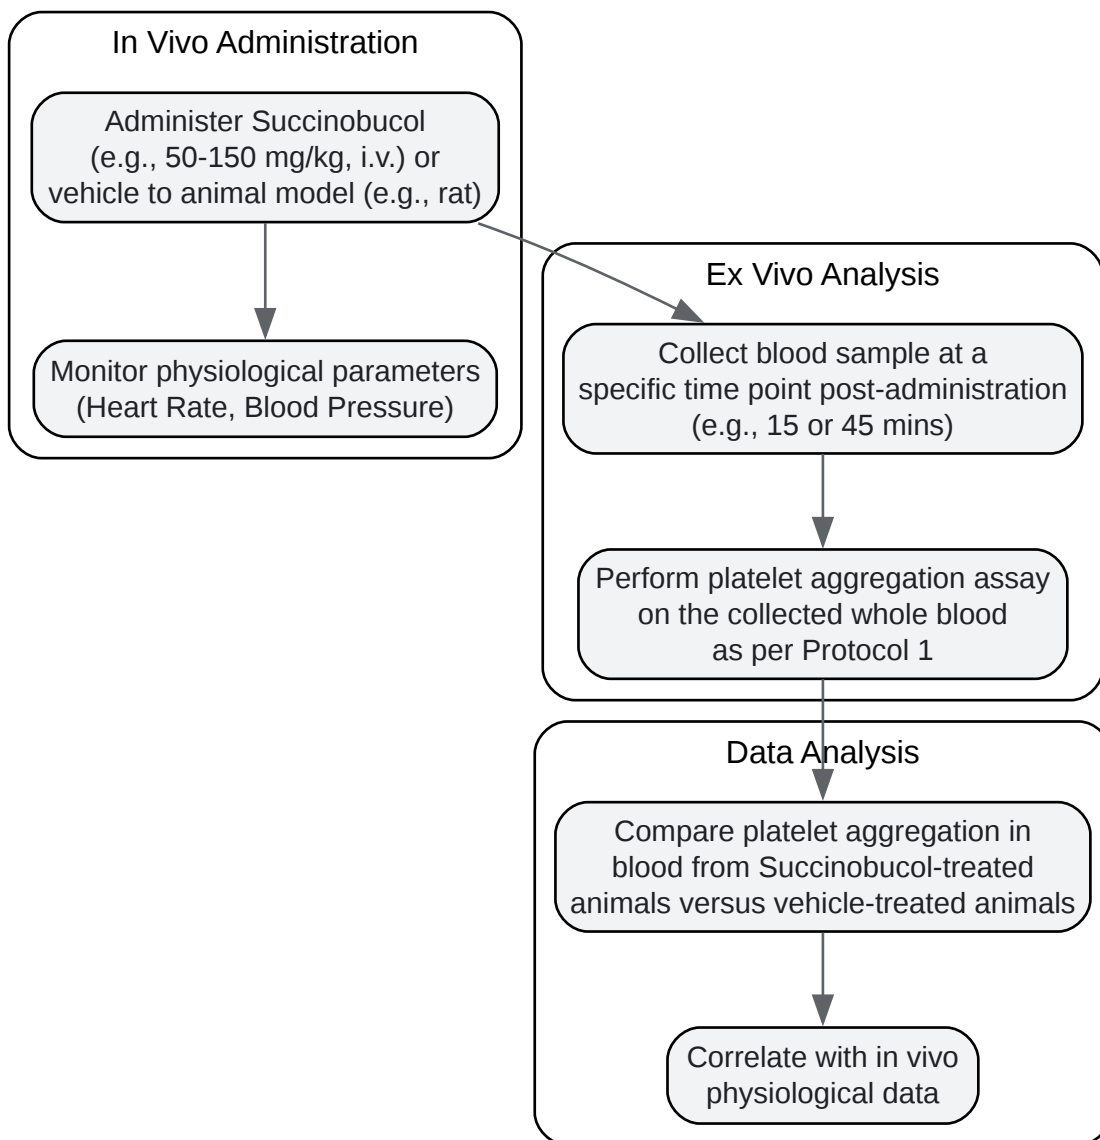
In Vivo Administration

Administer Succinobucol (e.g., 50-150 mg/kg, i.v.) or vehicle to animal model (e.g., rat)

Monitor physiological parameters (Heart Rate, Blood Pressure)

Ex Vivo Analysis

Collect blood sample at a specific time point post-administration (e.g., 15 or 45 mins)

Perform platelet aggregation assay on the collected whole blood as per Protocol 1

Data Analysis

Compare platelet aggregation in blood from Succinobucol-treated animals versus vehicle-treated animals

Correlate with in vivo physiological data